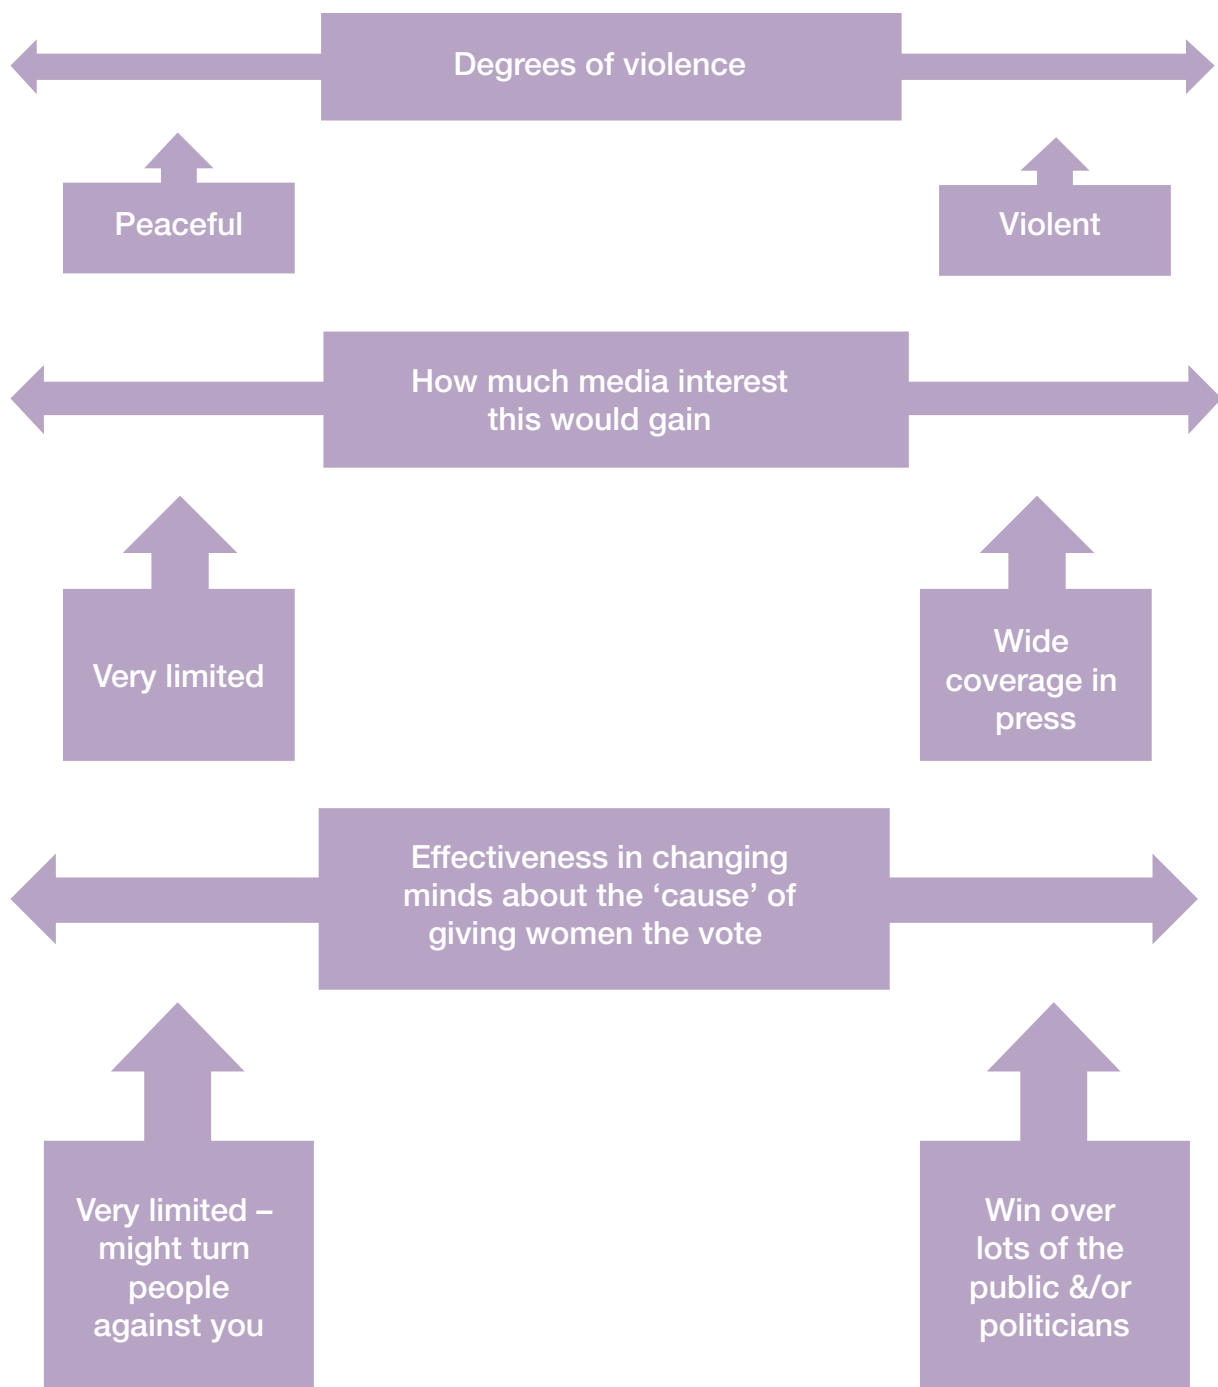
Degrees of violence

Peaceful

Violent

How much media interest this would gain

Very limited

Wide coverage in press

Effectiveness in changing minds about the ‘cause’ of giving women the vote

Very limited – might turn people against you

Win over lots of the public &/or politicians